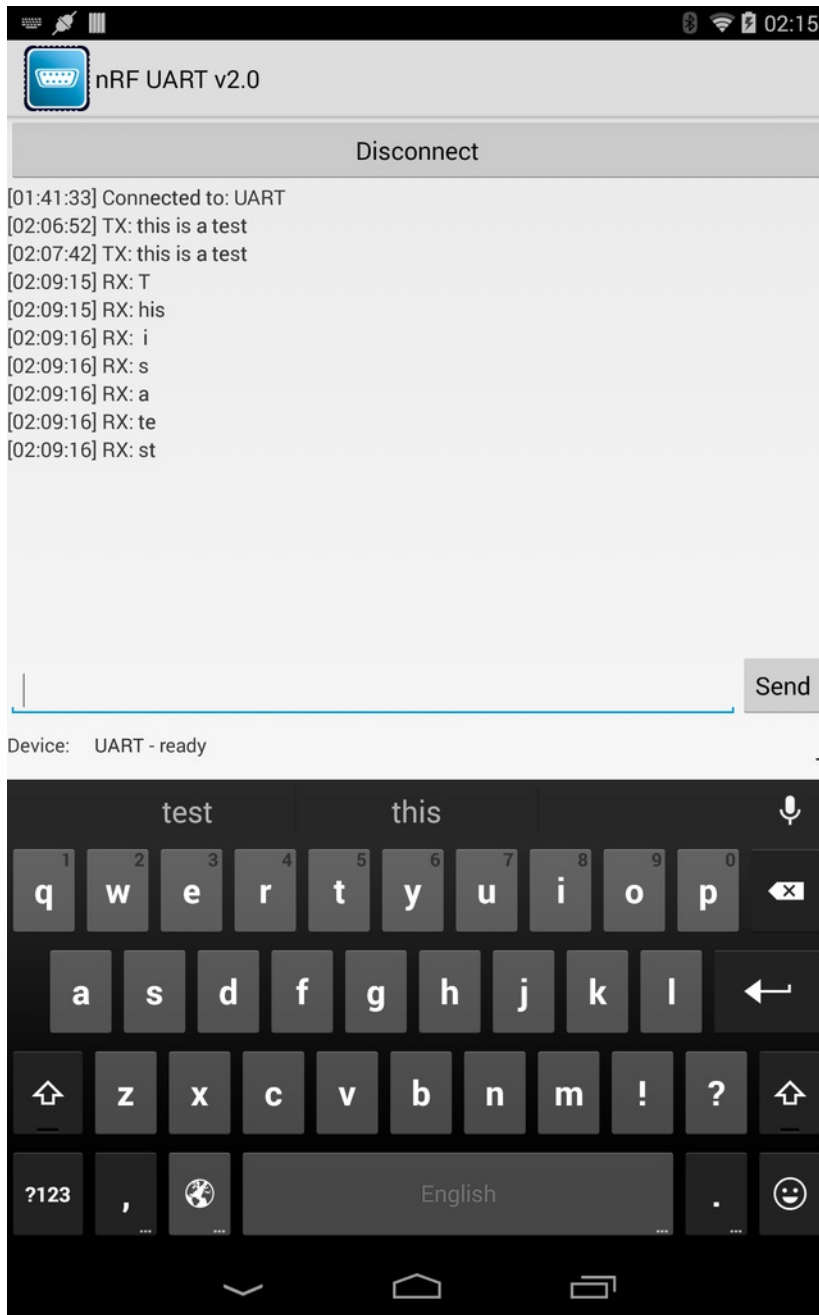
02:15

nRF UART v2.0

Disconnect

[01:41:33] Connected to: UART
[02:06:52] TX: this is a test
[02:07:42] TX: this is a test
[02:09:15] RX: T
[02:09:15] RX: his
[02:09:16] RX: i
[02:09:16] RX: s
[02:09:16] RX: a
[02:09:16] RX: te
[02:09:16] RX: st

Send

Device: UART - ready

test this

1 q 2 w 3 e 4 r 5 t 6 y 7 u 8 i 9 o 0 p
a s d f g h j k l
z x c v b n m ! ?
?123 , English .